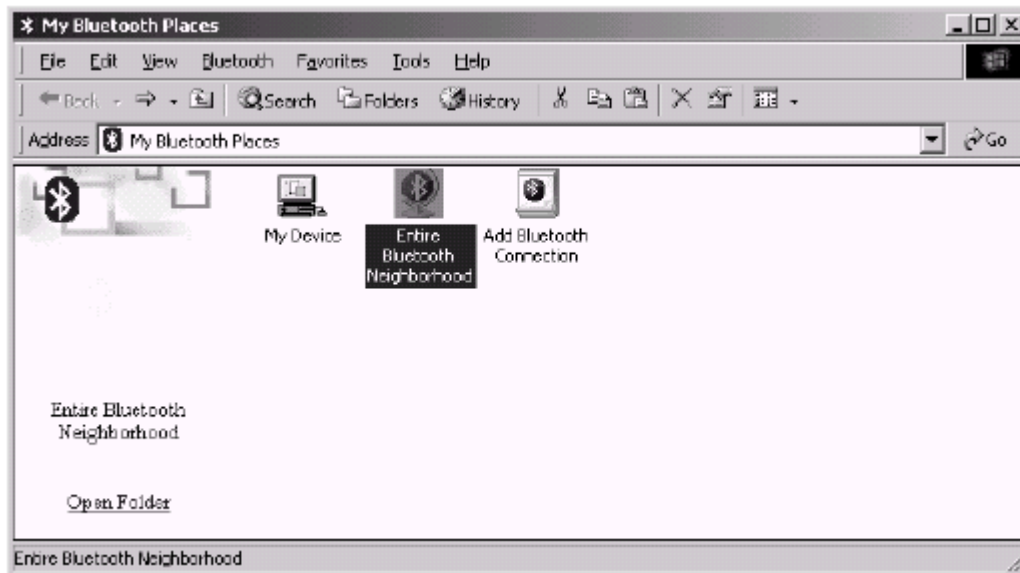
My Bluetooth Places

File Edit View Bluetooth Favorites Tools Help

Back Search Folders History

Address My Bluetooth Places

Go

My Device

Entire Bluetooth Neighborhood

Add Bluetooth Connection

Entire Bluetooth Neighborhood

Open Folder

Entire Bluetooth Neighborhood